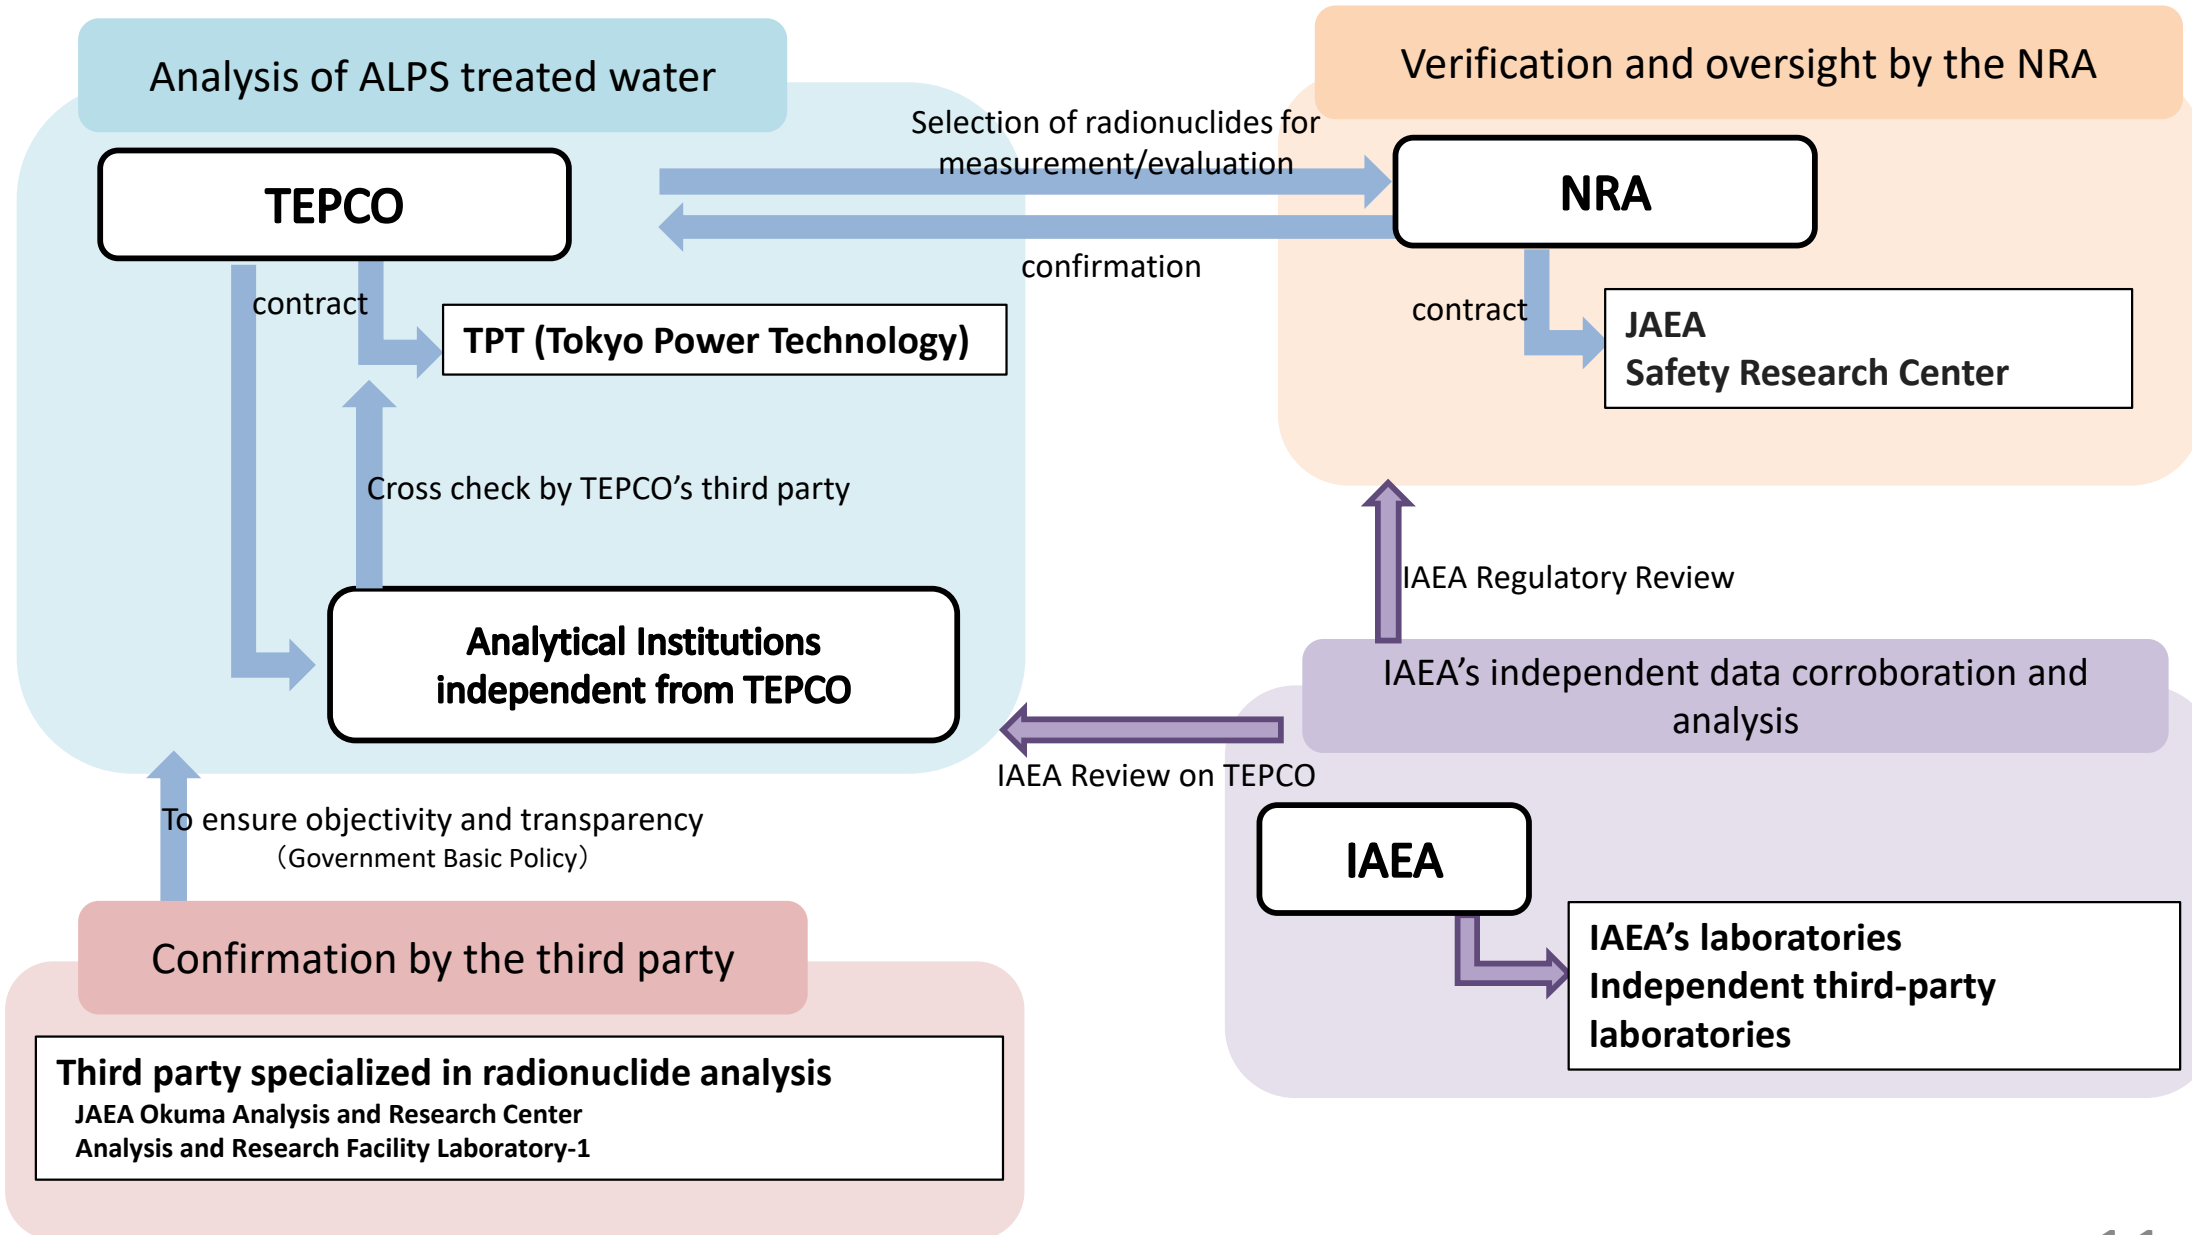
Analysis of ALPS treated water

Verification and oversight by the NRA

Selection of radionuclides for measurement/evaluation

TEPCO

NRA

confirmation

contract

TPT (Tokyo Power Technology)

contract

JAEA
Safety Research Center

Cross check by TEPCO's third party

IAEA Regulatory Review

Analytical Institutions independent from TEPCO

IAEA's independent data corroboration and analysis

IAEA Review on TEPCO

To ensure objectivity and transparency
(Government Basic Policy)

IAEA

IAEA's laboratories
Independent third-party laboratories

Confirmation by the third party

Third party specialized in radionuclide analysis
JAEA Okuma Analysis and Research Center
Analysis and Research Facility Laboratory-1